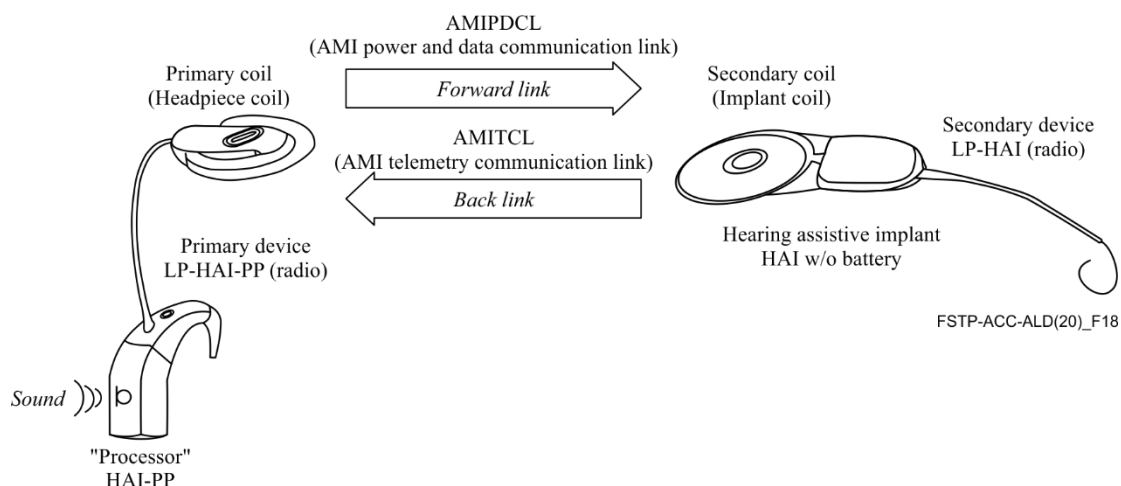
AMIPDCL
(AMI power and data communication link)

Primary coil
(Headpiece coil)

Forward link

Secondary coil
(Implant coil)

AMITCL
(AMI telemetry communication link)

Secondary device
LP-HAI (radio)

Back link

Primary device
LP-HAI-PP (radio)

Hearing assistive implant
HAI w/o battery

FSTP-ACC-ALD(20)_F18

Sound

"Processor"
HAI-PP